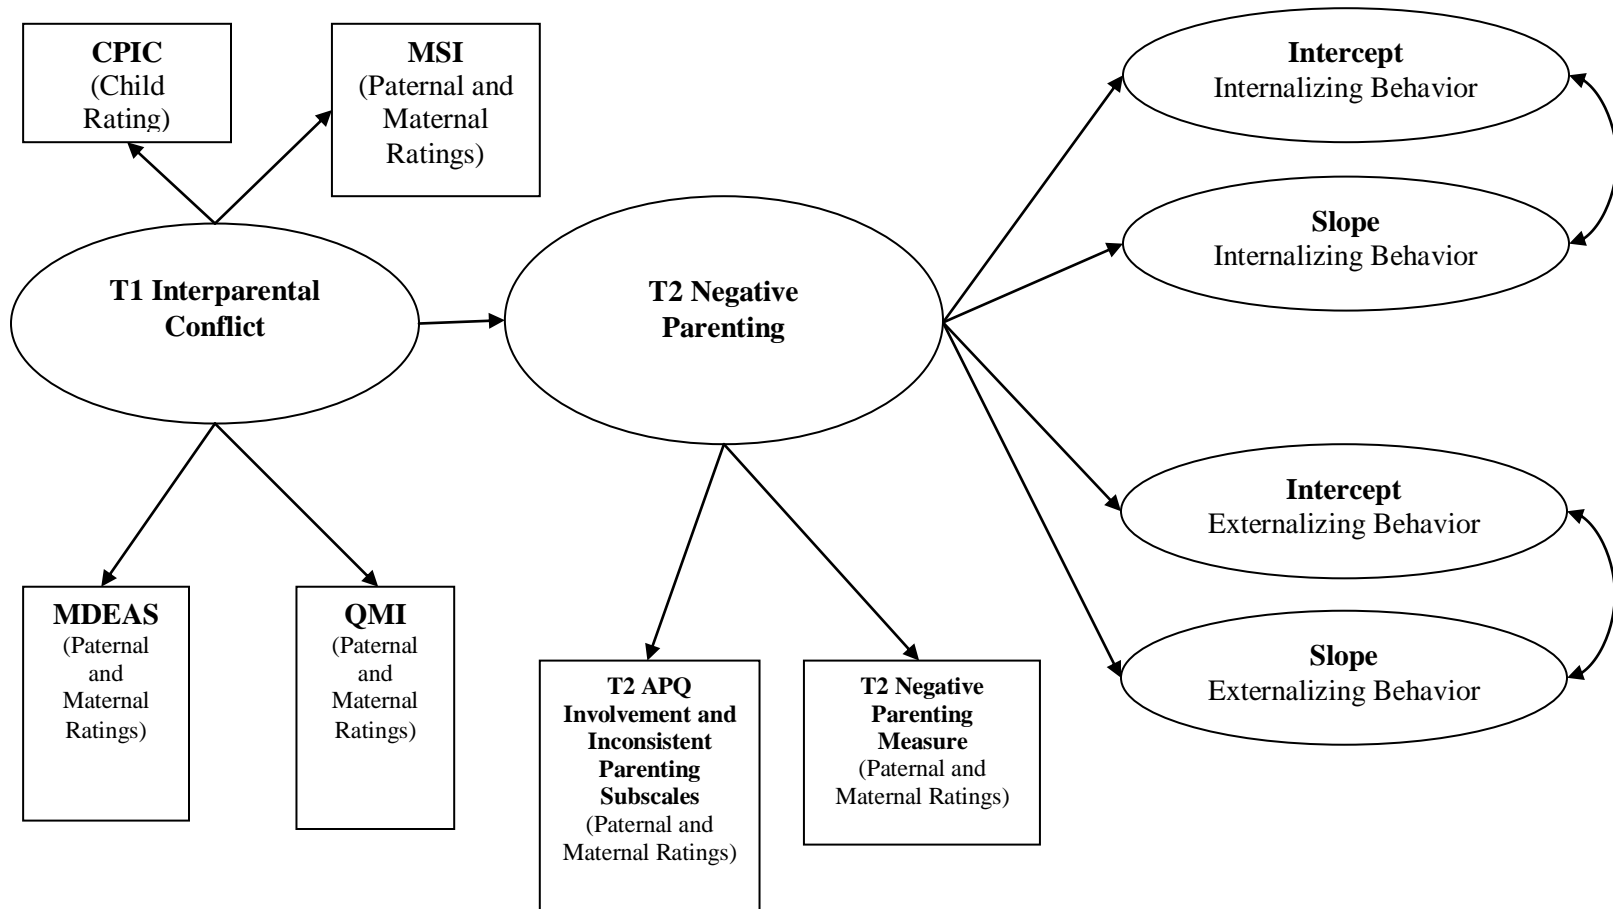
CPIC
(Child Rating)

MSI
(Paternal and Maternal Ratings)

T1 Interparental Conflict

T2 Negative Parenting

Intercept
Internalizing Behavior

Slope
Internalizing Behavior

Intercept
Externalizing Behavior

Slope
Externalizing Behavior

MDEAS
(Paternal and Maternal Ratings)

QMI
(Paternal and Maternal Ratings)

T2 APQ Involvement and Inconsistent Parenting Subscales
(Paternal and Maternal Ratings)

T2 Negative Parenting Measure
(Paternal and Maternal Ratings)